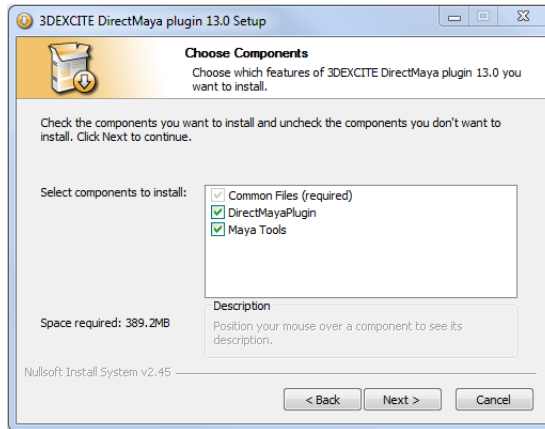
3DEXCITE DirectMaya plugin 13.0 Setup

Choose Components

Choose which features of 3DEXCITE DirectMaya plugin 13.0 you want to install.

Check the components you want to install and uncheck the components you don't want to install. Click Next to continue.

Select components to install:

Common Files (required)
DirectMayaPlugin
Maya Tools

Description

Position your mouse over a component to see its description.

Space required: 389.2MB

Nullsoft Install System v2.45

< Back
Next >
Cancel